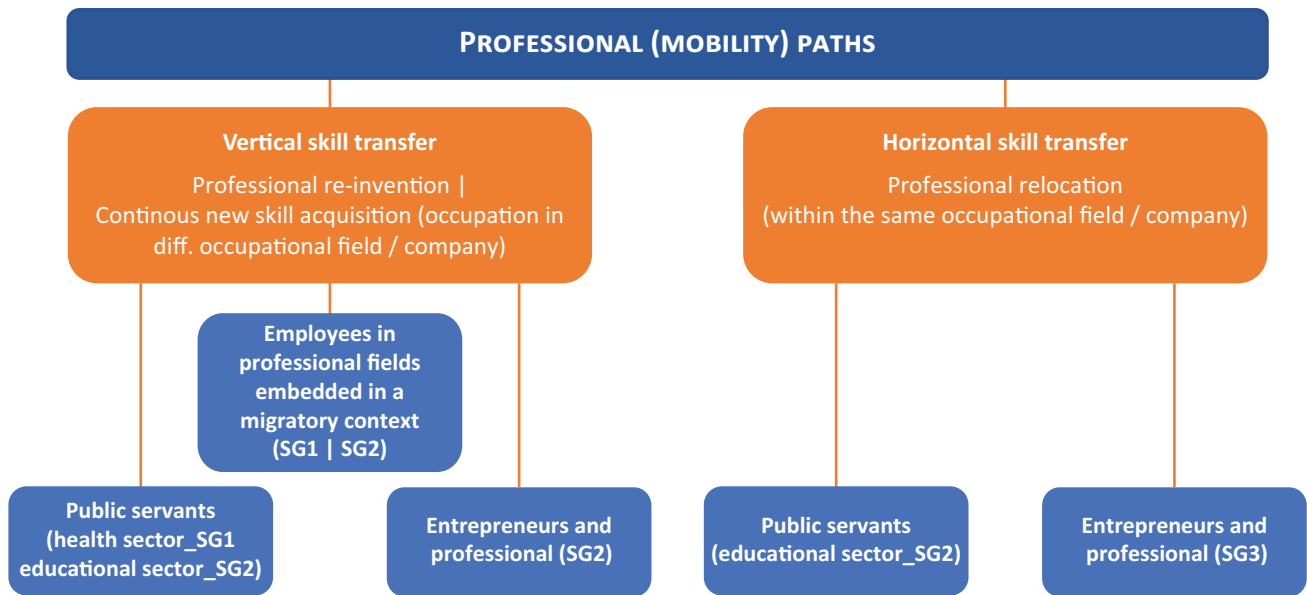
PROFESSIONAL (MOBILITY) PATHS

Vertical skill transfer

Professional re-invention | Continous new skill acquisition (occupation in diff. occupational field / company)

Employees in professional fields embedded in a migratory context (SG1 | SG2)

Public servants (health sector_SG1 educational sector_SG2)

Entrepreneurs and professional (SG2)

Horizontal skill transfer

Professional relocation (within the same occupational field / company)

Public servants (educational sector_SG2)

Entrepreneurs and professional (SG3)